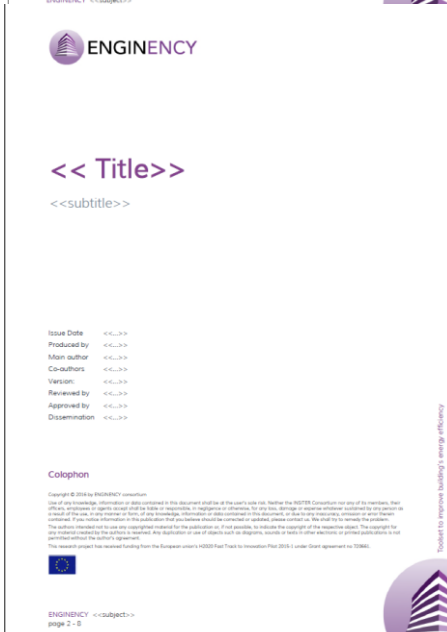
ENGINENCY <<subject>>

ENGINENCY

<< Title>>

<<subtitle>>

| | |
|---|---|
| Issue Date | <<...>> |
| Produced by | <<...>> |
| Main author | <<...>> |
| Co-authors | <<...>> |
| Version: | <<...>> |
| Reviewed by | <<...>> |
| Approved by | <<...>> |
| Dissemination | <<...>> |

Colophon

Copyright © 2016 by ENGINENCY consortium

Use of any knowledge, information or data contained in this document shall be at the user's sole risk. Neither the INSITER Consortium nor any of its members, their officers, employees or agents accept shall be liable or responsible, in negligence or otherwise, for any loss, damage or expense whatever sustained by any person as a result of the use, in any manner or form, of any knowledge, information or data contained in this document, or due to any inaccuracy, omission or error therein contained. If you notice information in this publication that you believe should be corrected or updated, please contact us. We shall try to remedy the problem.

The authors intended not to use any copyrighted material for the publication or, if not possible, to indicate the copyright of the respective object. The copyright for any material created by the authors is reserved. Any duplication or use of objects such as diagrams, sounds or texts in other electronic or printed publications is not permitted without the author's agreement.

This research project has received funding from the European union's H2020 Fast Track to Innovation Pilot 2015-1 under Grant agreement no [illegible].

Toolset to improve building's energy efficiency

ENGINENCY <<subject>>
page 2 - 8